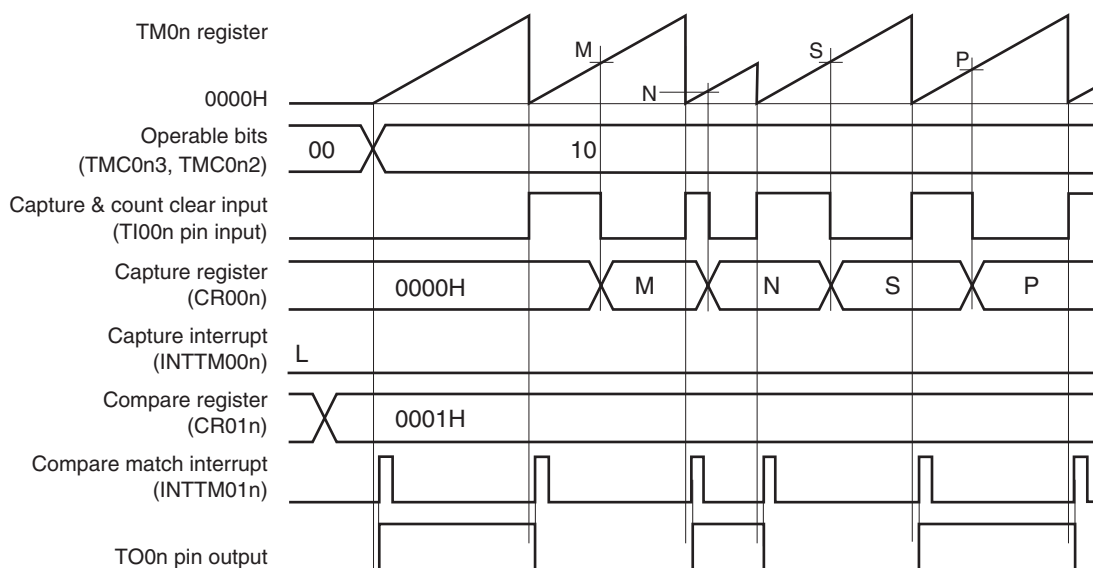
TM0n register

M

S

P

N

0000H

Operable bits
(TMC0n3, TMC0n2)

00

10

Capture & count clear input
(TI00n pin input)

Capture register
(CR00n)

0000H

M

N

S

P

Capture interrupt
(INTTM00n)

L

Compare register
(CR01n)

0001H

Compare match interrupt
(INTTM01n)

TO0n pin output